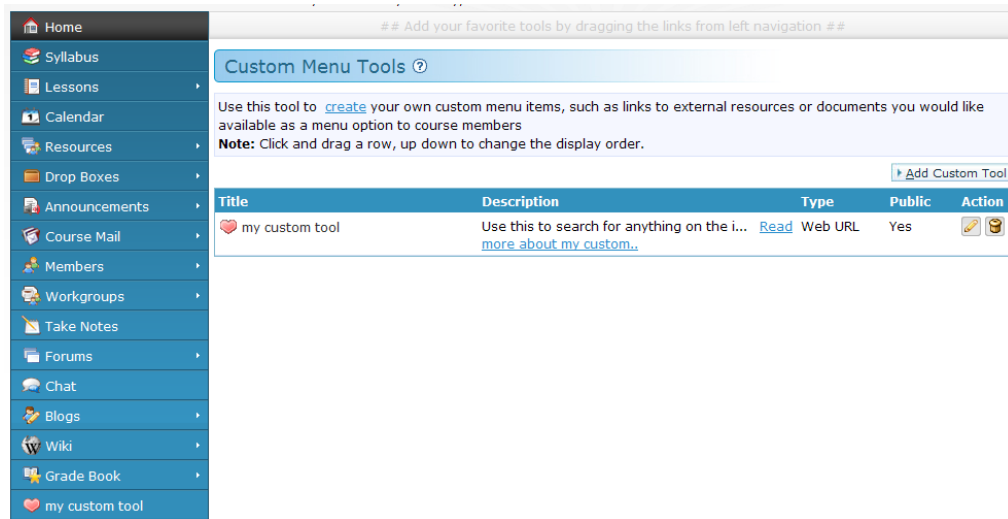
Home
Syllabus
Lessons
Calendar
Resources
Drop Boxes
Announcements
Course Mail
Members
Workgroups
Take Notes
Forums
Chat
Blogs
Wiki
Grade Book
my custom tool

## Add your favorite tools by dragging the links from left navigation ##

Custom Menu Tools

Use this tool to create your own custom menu items, such as links to external resources or documents you would like available as a menu option to course members
**Note:** Click and drag a row, up down to change the display order.

Add Custom Tool

| Title | Description | Type | Public | Action |
|---|---|---|---|---|
| my custom tool | Use this to search for anything on the i... Read more about my custom.. | Web URL | Yes | |